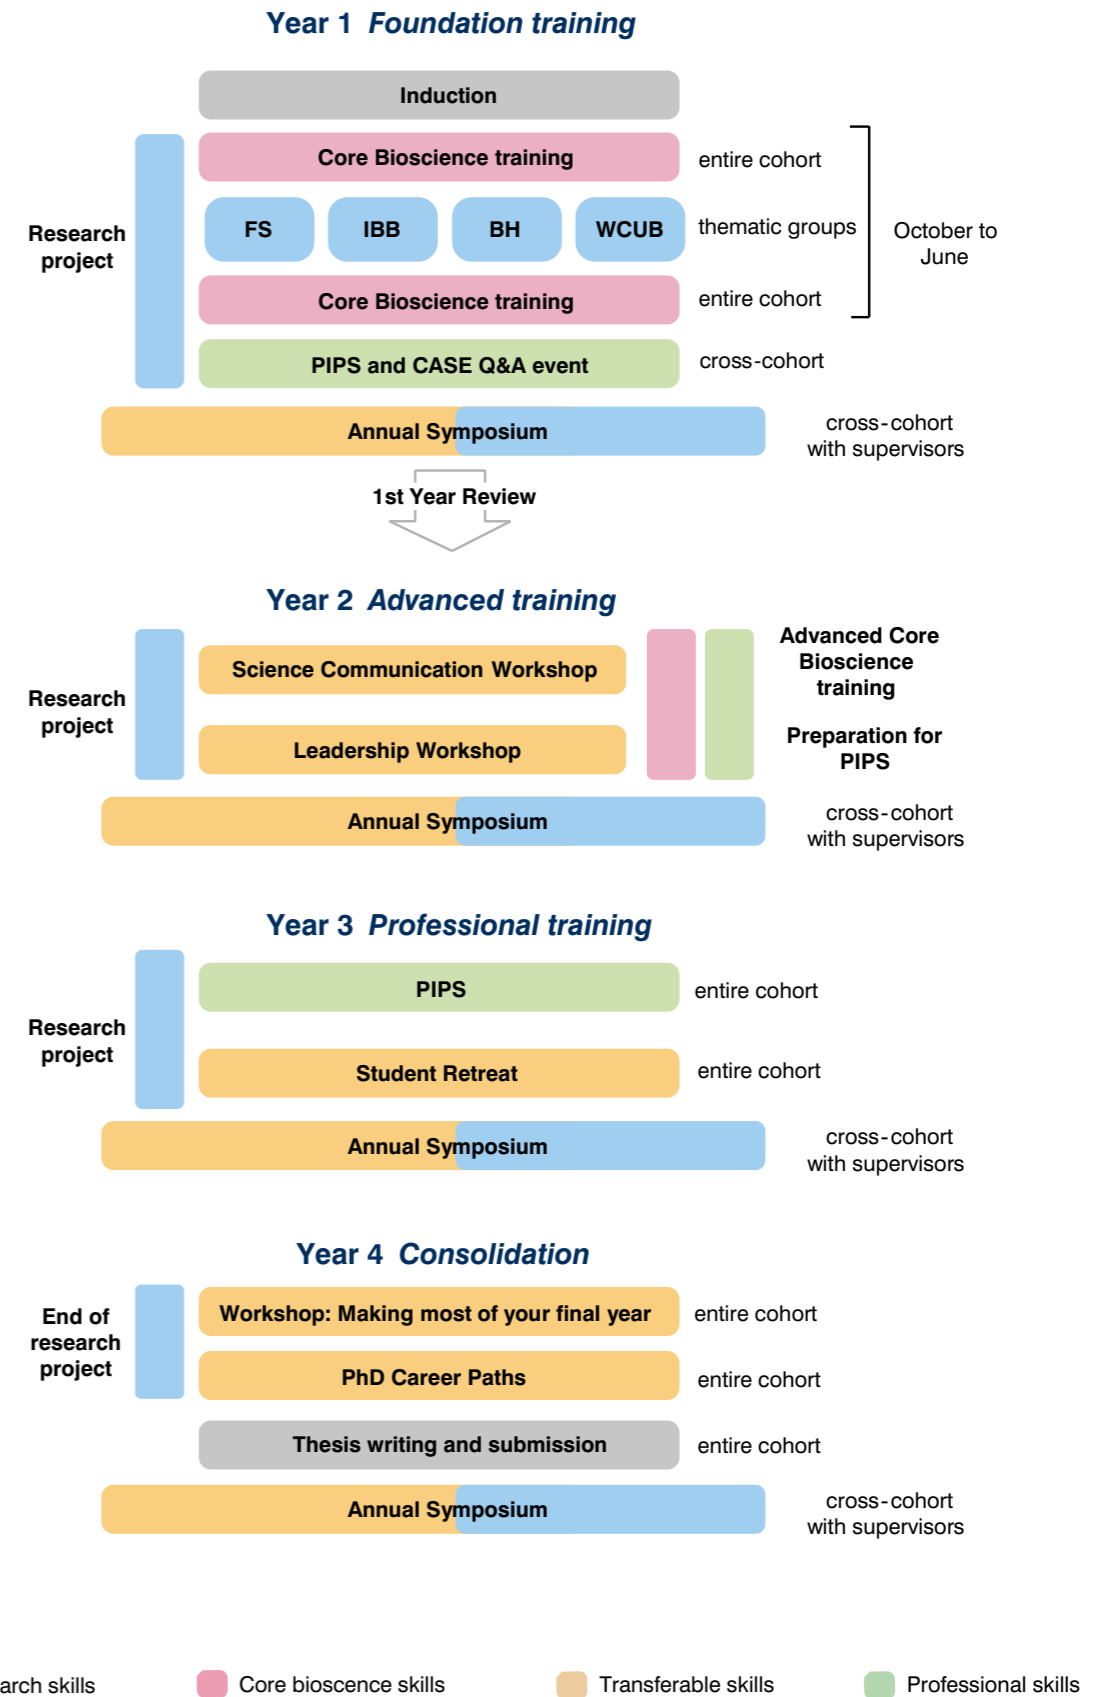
Year 1 Foundation training

Induction

Research project

Core Bioscience training

entire cohort

FS

IBB

BH

WCUB

thematic groups

October to June

Core Bioscience training

entire cohort

PIPS and CASE Q&A event

cross-cohort

Annual Symposium

cross-cohort with supervisors

1st Year Review

Year 2 Advanced training

Research project

Science Communication Workshop

Leadership Workshop

Advanced Core Bioscience training

Preparation for PIPS

Annual Symposium

cross-cohort with supervisors

Year 3 Professional training

Research project

PIPS

entire cohort

Student Retreat

entire cohort

Annual Symposium

cross-cohort with supervisors

Year 4 Consolidation

End of research project

Workshop: Making most of your final year

entire cohort

PhD Career Paths

entire cohort

Thesis writing and submission

entire cohort

Annual Symposium

cross-cohort with supervisors

arch skills

Core bioscence skills

Transferable skills

Professional skills